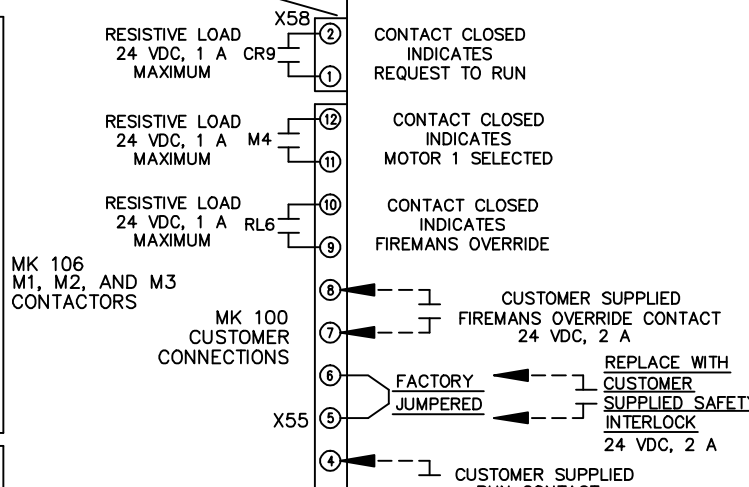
X58

RESISTIVE LOAD
24 VDC, 1 A CR9
MAXIMUM

2
1

CONTACT CLOSED
INDICATES
REQUEST TO RUN

RESISTIVE LOAD
24 VDC, 1 A M4
MAXIMUM

12
11

CONTACT CLOSED
INDICATES
MOTOR 1 SELECTED

RESISTIVE LOAD
24 VDC, 1 A RL6
MAXIMUM

10
9

CONTACT CLOSED
INDICATES
FIREMANS OVERRIDE

MK 106
M1, M2, AND M3
CONTACTORS

8
7

CUSTOMER SUPPLIED
FIREMANS OVERRIDE CONTACT
24 VDC, 2 A

MK 100
CUSTOMER
CONNECTIONS

6
5

FACTORY
JUMPERED

REPLACE WITH
CUSTOMER
SUPPLIED SAFETY
INTERLOCK
24 VDC, 2 A

X55

4

CUSTOMER SUPPLIED
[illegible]